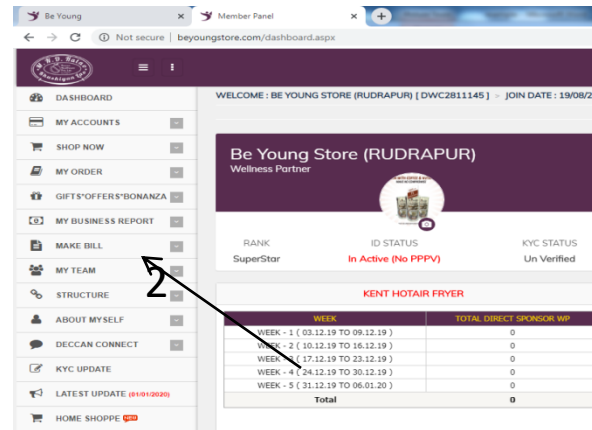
Be Young
Member Panel
Not secure | beyoungstore.com/dashboard.aspx

DASHBOARD
MY ACCOUNTS
SHOP NOW
MY ORDER
GIFTS*OFFERS*BONANZA
MY BUSINESS REPORT
MAKE BILL
MY TEAM
STRUCTURE
ABOUT MYSELF
DECCAN CONNECT
KYC UPDATE
LATEST UPDATE (01/01/2020)
HOME SHOPPE NEW

2

WELCOME : BE YOUNG STORE (RUDRAPUR) [ DWC2811145 ] > JOIN DATE : 19/08/2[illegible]

Be Young Store (RUDRAPUR)
Wellness Partner

RANK
SuperStar
ID STATUS
In Active (No PPPV)
KYC STATUS
Un Verified

KENT HOTAIR FRYER

| WEEK | TOTAL DIRECT SPONSOR WP |
|---|---|
| WEEK - 1 ( 03.12.19 TO 09.12.19 ) | 0 |
| WEEK - 2 ( 10.12.19 TO 16.12.19 ) | 0 |
| WEEK - 3 ( 17.12.19 TO 23.12.19 ) | 0 |
| WEEK - 4 ( 24.12.19 TO 30.12.19 ) | 0 |
| WEEK - 5 ( 31.12.19 TO 06.01.20 ) | 0 |
| Total | 0 |